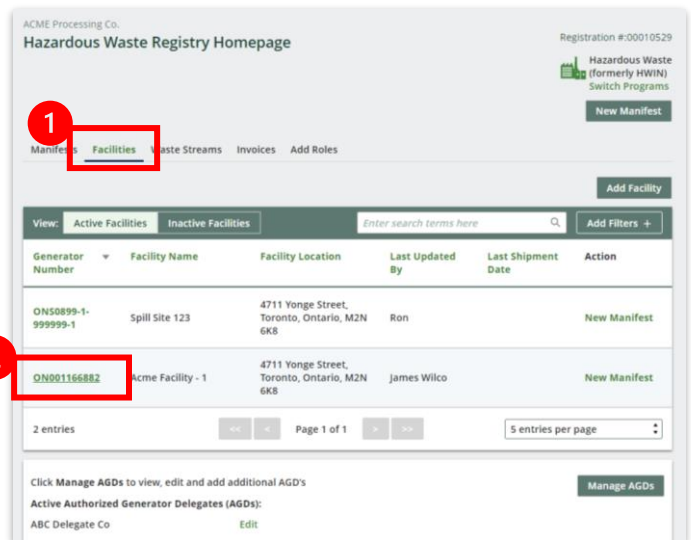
ACME Processing Co.
Hazardous Waste Registry Homepage

Registration #:00010529

Hazardous Waste (formerly HWIN)
Switch Programs

New Manifest

1

Manifests Facilities Waste Streams Invoices Add Roles

Add Facility

View: Active Facilities Inactive Facilities

Enter search terms here

Add Filters +

| Generator Number | Facility Name | Facility Location | Last Updated By | Last Shipment Date | Action |
|---|---|---|---|---|---|
| ONS0899-1-999999-1 | Spill Site 123 | 4711 Yonge Street, Toronto, Ontario, M2N 6K8 | Ron | | New Manifest |
| ON001166882 | Acme Facility - 1 | 4711 Yonge Street, Toronto, Ontario, M2N 6K8 | James Wilco | | New Manifest |

2 entries

<< < Page 1 of 1 > >>

5 entries per page

Click Manage AGDs to view, edit and add additional AGD's

Manage AGDs

Active Authorized Generator Delegates (AGDs):

ABC Delegate Co Edit